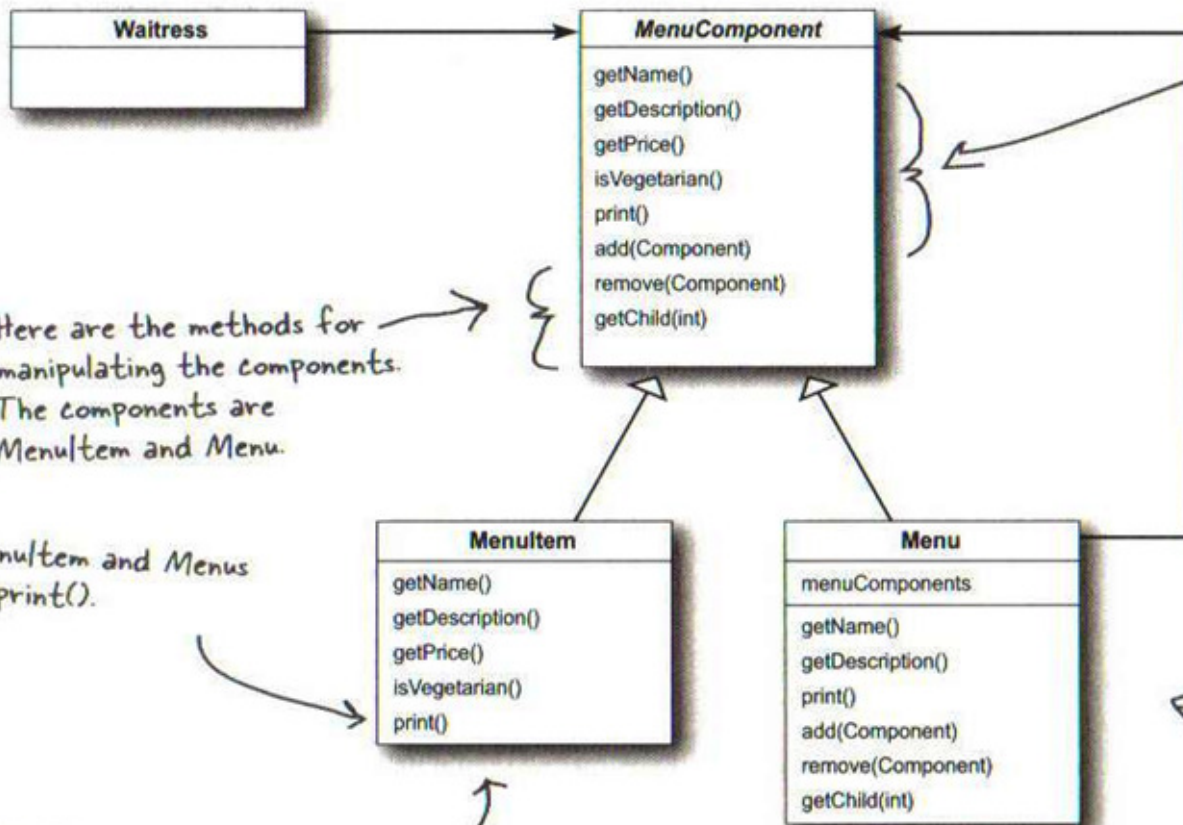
Waitress

MenuComponent

getName()
getDescription()
getPrice()
isVegetarian()
print()
add(Component)
remove(Component)
getChild(int)

Here are the methods for manipulating the components. The components are MenuItem and Menu.

nuItem and Menus print().

MenuItem

getName()
getDescription()
getPrice()
isVegetarian()
print()

Menu

menuComponents

getName()
getDescription()
print()
add(Component)
remove(Component)
getChild(int)